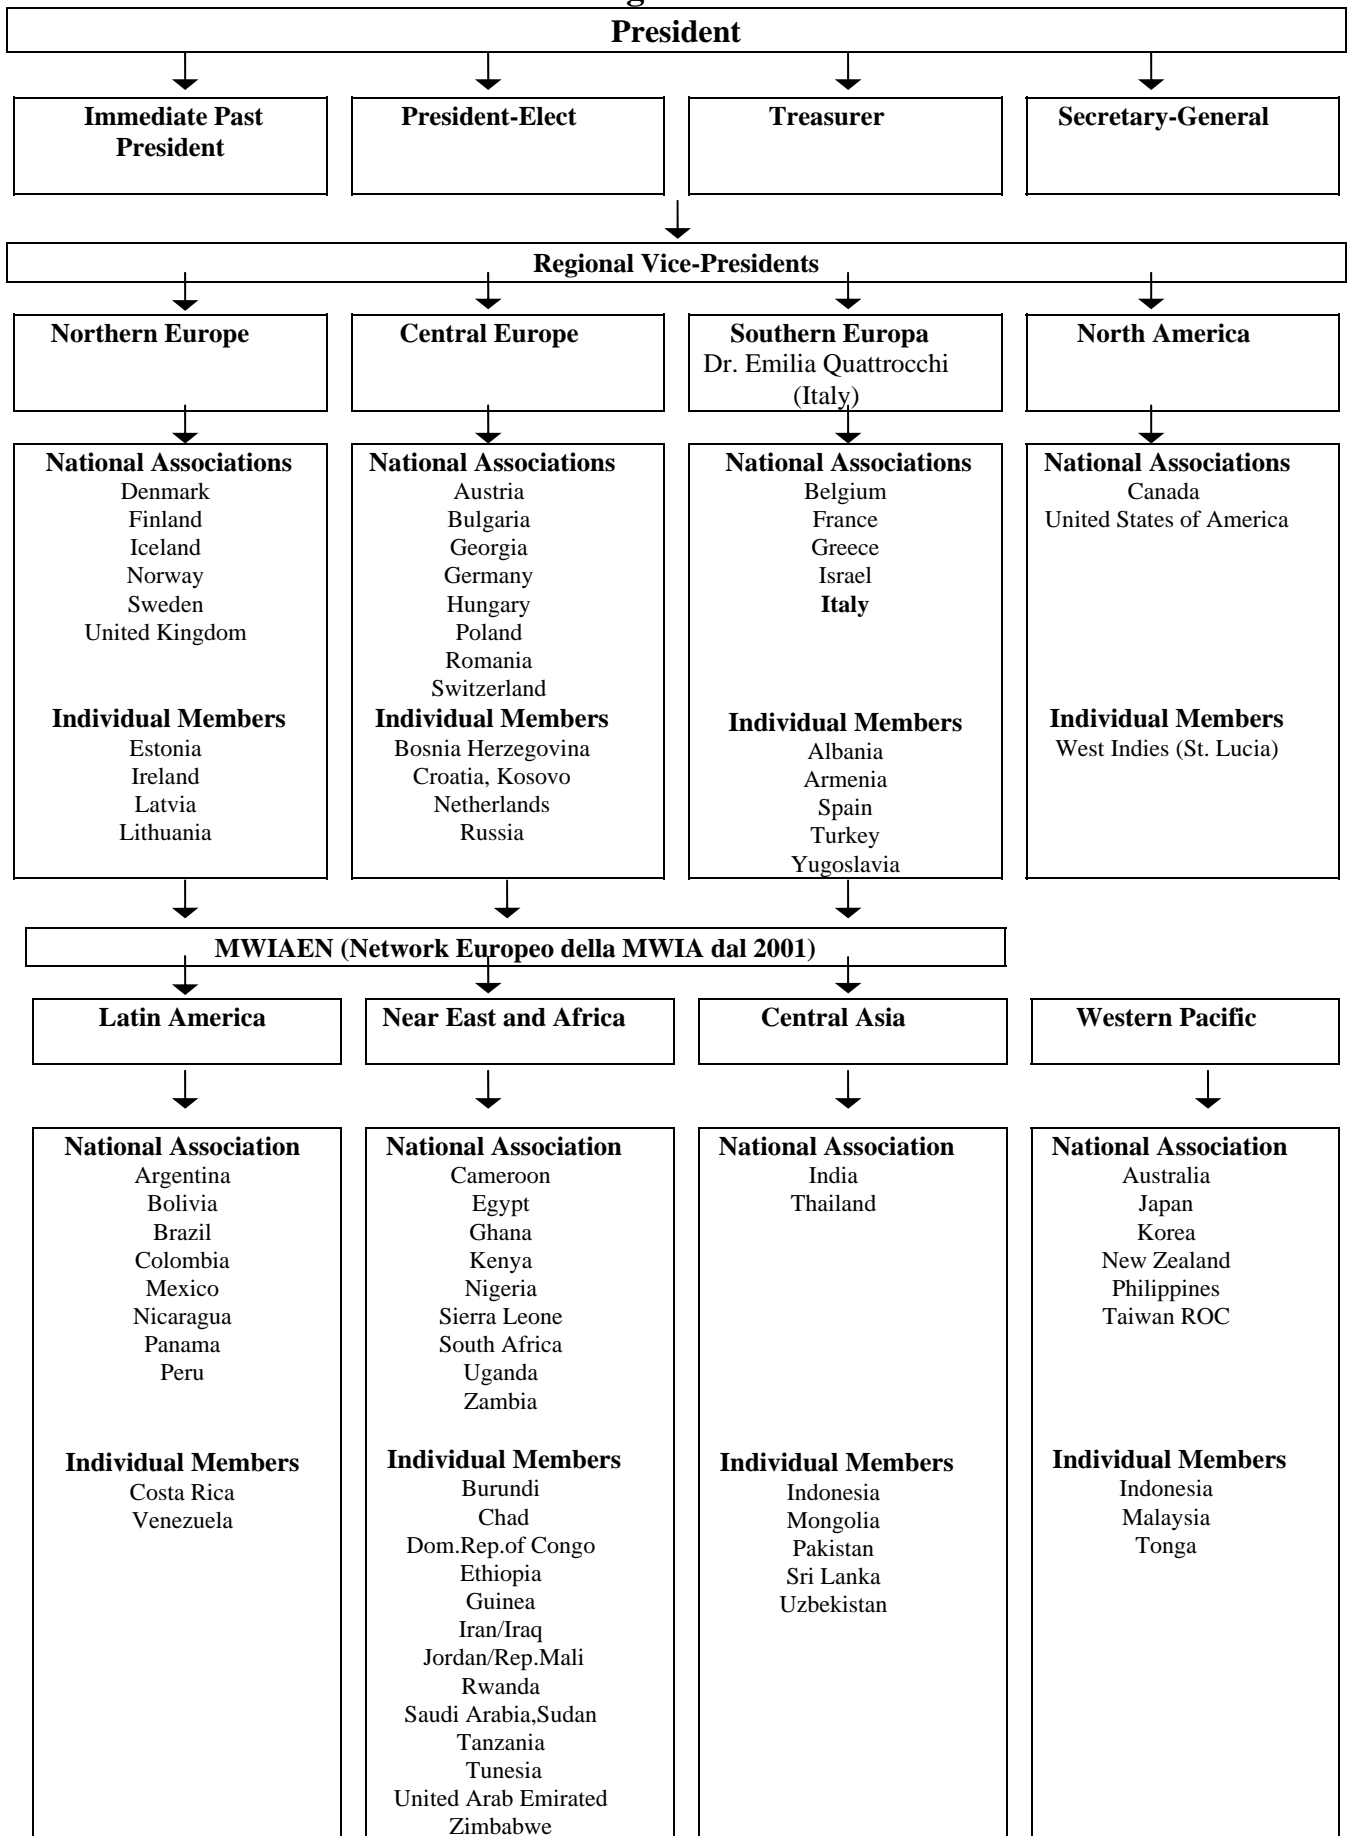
President

Immediate Past President

President-Elect

Treasurer

Secretary-General

Regional Vice-Presidents

Northern Europe

Central Europe

Southern Europa
Dr. Emilia Quattrocchi (Italy)

North America

National Associations
Denmark
Finland
Iceland
Norway
Sweden
United Kingdom

Individual Members
Estonia
Ireland
Latvia
Lithuania

National Associations
Austria
Bulgaria
Georgia
Germany
Hungary
Poland
Romania
Switzerland

Individual Members
Bosnia Herzegovina
Croatia, Kosovo
Netherlands
Russia

National Associations
Belgium
France
Greece
Israel
Italy

Individual Members
Albania
Armenia
Spain
Turkey
Yugoslavia

National Associations
Canada
United States of America

Individual Members
West Indies (St. Lucia)

MWIAEN (Network Europeo della MWIA dal 2001)

Latin America

Near East and Africa

Central Asia

Western Pacific

National Association
Argentina
Bolivia
Brazil
Colombia
Mexico
Nicaragua
Panama
Peru

Individual Members
Costa Rica
Venezuela

National Association
Cameroon
Egypt
Ghana
Kenya
Nigeria
Sierra Leone
South Africa
Uganda
Zambia

Individual Members
Burundi
Chad
Dom.Rep.of Congo
Ethiopia
Guinea
Iran/Iraq
Jordan/Rep.Mali
Rwanda
Saudi Arabia,Sudan
Tanzania
Tunesia
United Arab Emirated
Zimbabwe

National Association
India
Thailand

Individual Members
Indonesia
Mongolia
Pakistan
Sri Lanka
Uzbekistan

National Association
Australia
Japan
Korea
New Zealand
Philippines
Taiwan ROC

Individual Members
Indonesia
Malaysia
Tonga